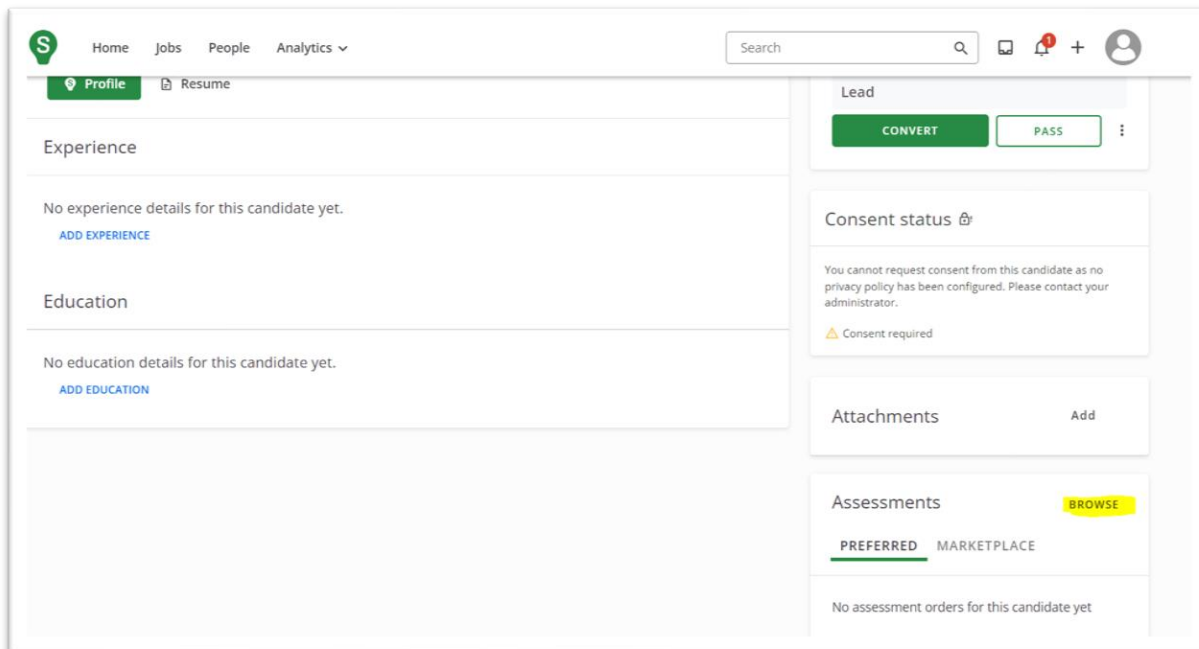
S Home Jobs People Analytics

Search

1

Profile Resume

Lead

CONVERT PASS

Experience

No experience details for this candidate yet.

ADD EXPERIENCE

Education

No education details for this candidate yet.

ADD EDUCATION

Consent status

You cannot request consent from this candidate as no privacy policy has been configured. Please contact your administrator.

Consent required

Attachments Add

Assessments BROWSE

PREFERRED MARKETPLACE

No assessment orders for this candidate yet